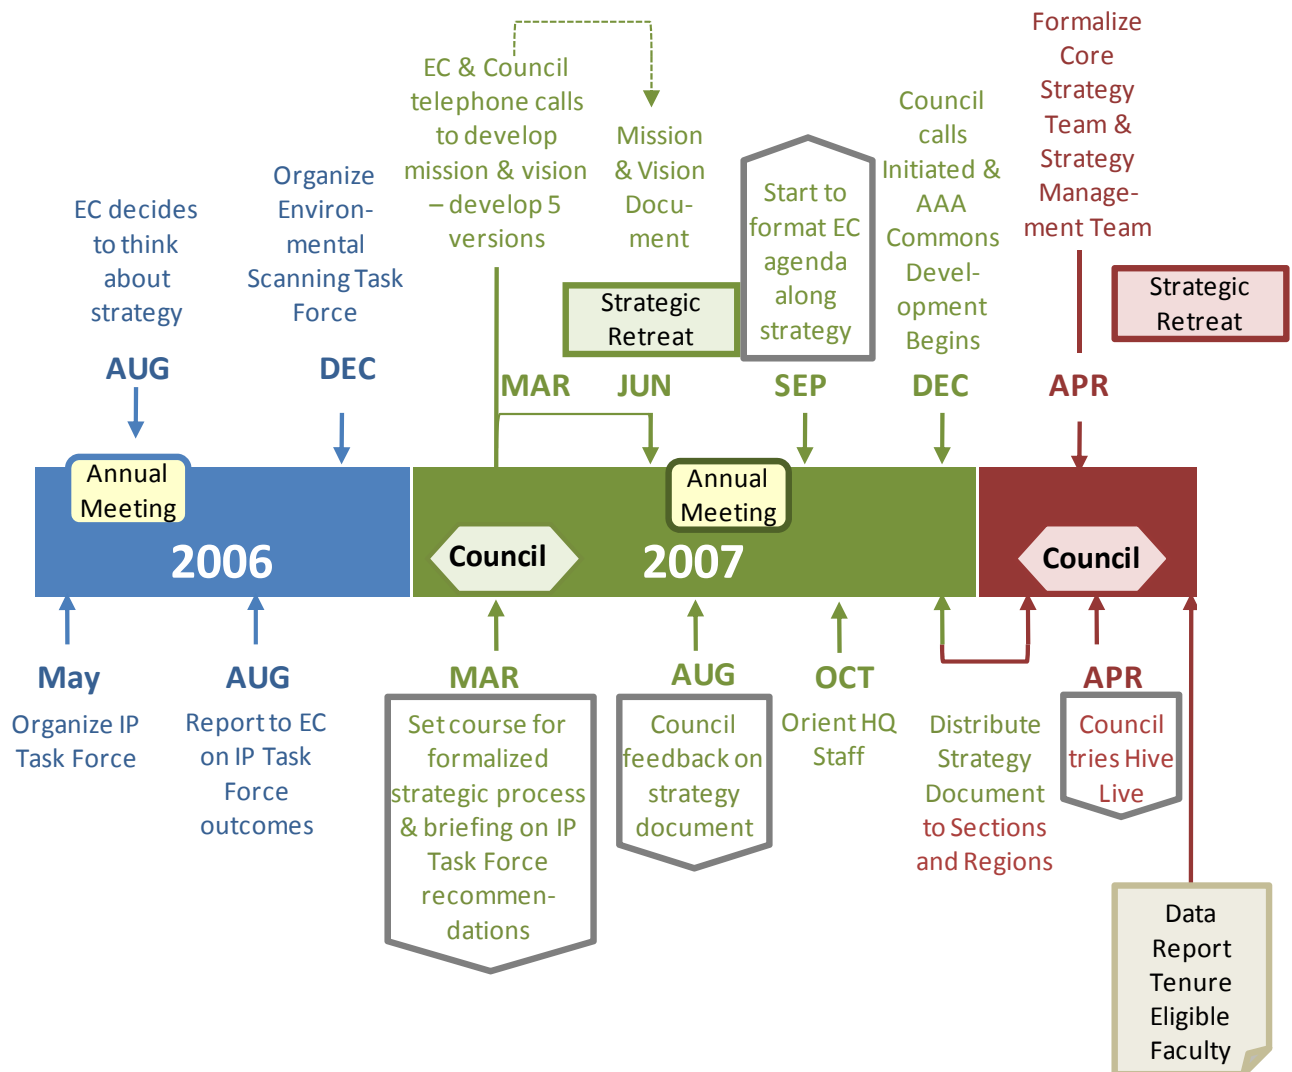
Formalize Core Strategy Team & Strategy Management Team

EC & Council telephone calls to develop mission & vision – develop 5 versions

Mission & Vision Document

Council calls Initiated & AAA Commons Development Begins

EC decides to think about strategy

Organize Environmental Scanning Task Force

Start to format EC agenda along strategy

Strategic Retreat

Strategic Retreat

AUG

DEC

MAR

JUN

SEP

DEC

APR

Annual Meeting

2006

Council

Annual Meeting

2007

Council

May

Organize IP Task Force

AUG

Report to EC on IP Task Force outcomes

MAR

Set course for formalized strategic process & briefing on IP Task Force recommendations

AUG

Council feedback on strategy document

OCT

Orient HQ Staff

Distribute Strategy Document to Sections and Regions

APR

Council tries Hive Live

Data Report Tenure Eligible Faculty